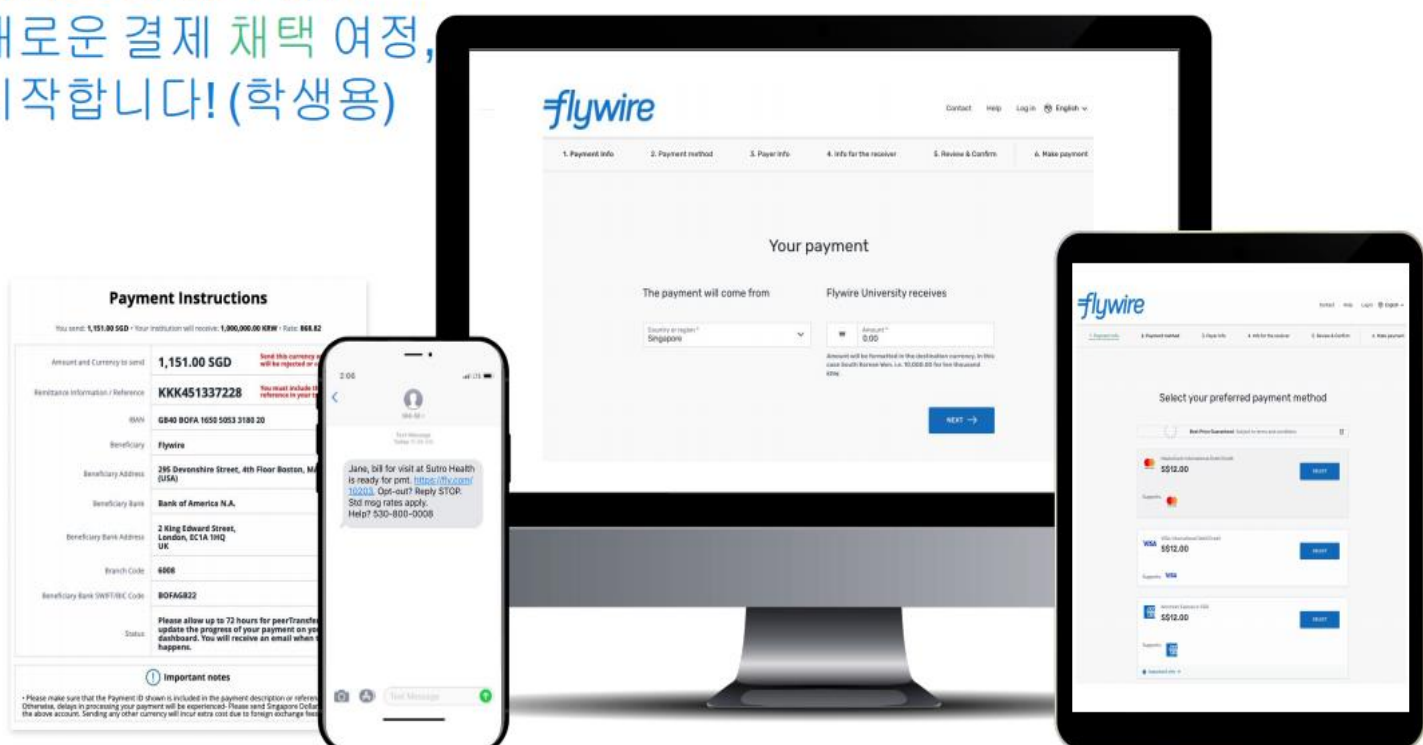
새로운 결제 채택 여정, 시작합니다! (학생용)

flywire

Contact Help Log in English

1. Payment info 2. Payment method 3. Payer info 4. Info for the receiver 5. Review & Confirm 6. Make payment

Your payment

The payment will come from

Flywire University receives

Country or region*
Singapore

₩ Amount*
0.00

Amount will be formatted in the destination currency. In this case South Korean Won, i.e. 10,000.00 for ten thousand KRW

NEXT →

Payment Instructions

You send: 1,151.00 SGD · Your institution will receive: 1,000,000.00 KRW · Rate: 868.82

| | |
|---|---|
| Amount and Currency to send | 1,151.00 SGD Send this currency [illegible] will be rejected or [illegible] |
| Remittance Information / Reference | KKK451337228 You must include th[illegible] reference in your t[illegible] |
| IBAN | GB40 BOFA 1650 5053 3180 20 |
| Beneficiary | Flywire |
| Beneficiary Address | 295 Devonshire Street, 4th Floor Boston, M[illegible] (USA) |
| Beneficiary Bank | Bank of America N.A. |
| Beneficiary Bank Address | 2 King Edward Street, London, EC1A 1HQ UK |
| Branch Code | 6008 |
| Beneficiary Bank SWIFT/BIC Code | BOFAGB22 |
| Status | Please allow up to 72 hours for peerTransfe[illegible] update the progress of your payment on yo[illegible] dashboard. You will receive an email when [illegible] happens. |

Important notes

• Please make sure that the Payment ID shown is included in the payment description or referen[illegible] Otherwise, delays in processing your payment will be experienced. Please send Singapore Dolla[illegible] the above account. Sending any other currency will incur extra cost due to foreign exchange fee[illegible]

2:06

Text Message
Today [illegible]

Jane, bill for visit at Sutro Health is ready for pmt. https://fly.com/10203. Opt-out? Reply STOP. Std msg rates apply. Help? 530-800-0008

Text Message

flywire

Contact Help Login English

1. Payment info 2. Payment method 3. Payer info 4. Info for the receiver 5. Review & Confirm 6. Make payment

Select your preferred payment method

Best Price Guaranteed Subject to terms and conditions

Mastercard International Debit/Credit
S$12.00
SELECT
Supports

VISA International Debit/Credit
S$12.00
SELECT
Supports VISA

American Express USA
S$12.00
SELECT
Supports

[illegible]